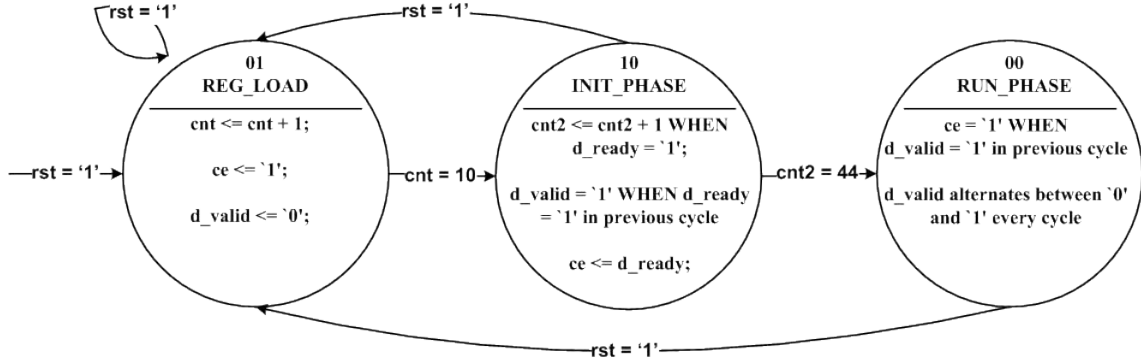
rst = '1'

rst = '1'

01
REG_LOAD

cnt <= cnt + 1;

ce <= `1';

d_valid <= `0';

rst = '1'

cnt = 10

10
INIT_PHASE

cnt2 <= cnt2 + 1 WHEN d_ready = `1';

d_valid = `1' WHEN d_ready = `1' in previous cycle

ce <= d_ready;

cnt2 = 44

00
RUN_PHASE

ce = `1' WHEN d_valid = `1' in previous cycle

d_valid alternates between `0' and `1' every cycle

rst = '1'